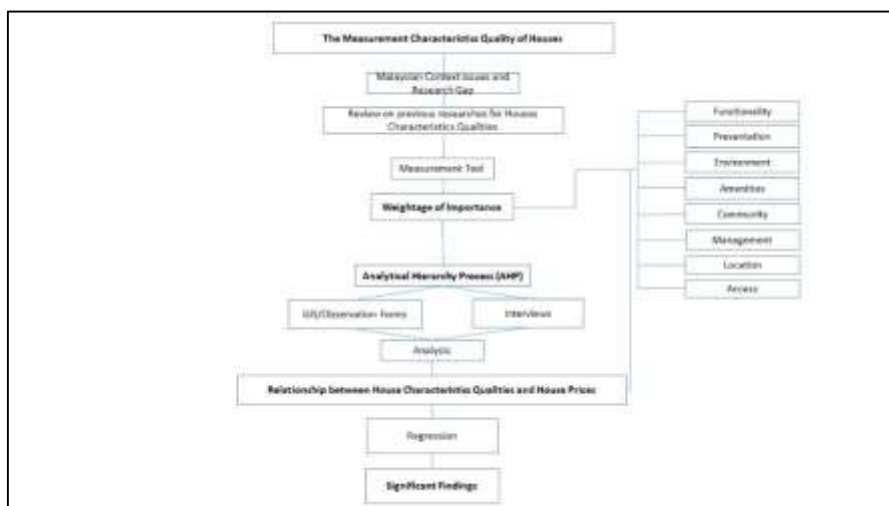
The Measurement Characteristics Quality of Houses

Malaysian Context Issues and Research Gap

Review on previous researches for Houses Characteristics Qualities

Measurement Tool

Weightage of Importance

Analytical Hierarchy Process (AHP)

GIS/Observation Forms

Interviews

Analytic

Relationship between House Characteristics Qualities and House Prices

Regression

Significant Findings

Functionality

Presentation

Environment

Amenities

Community

Management

Location

Access